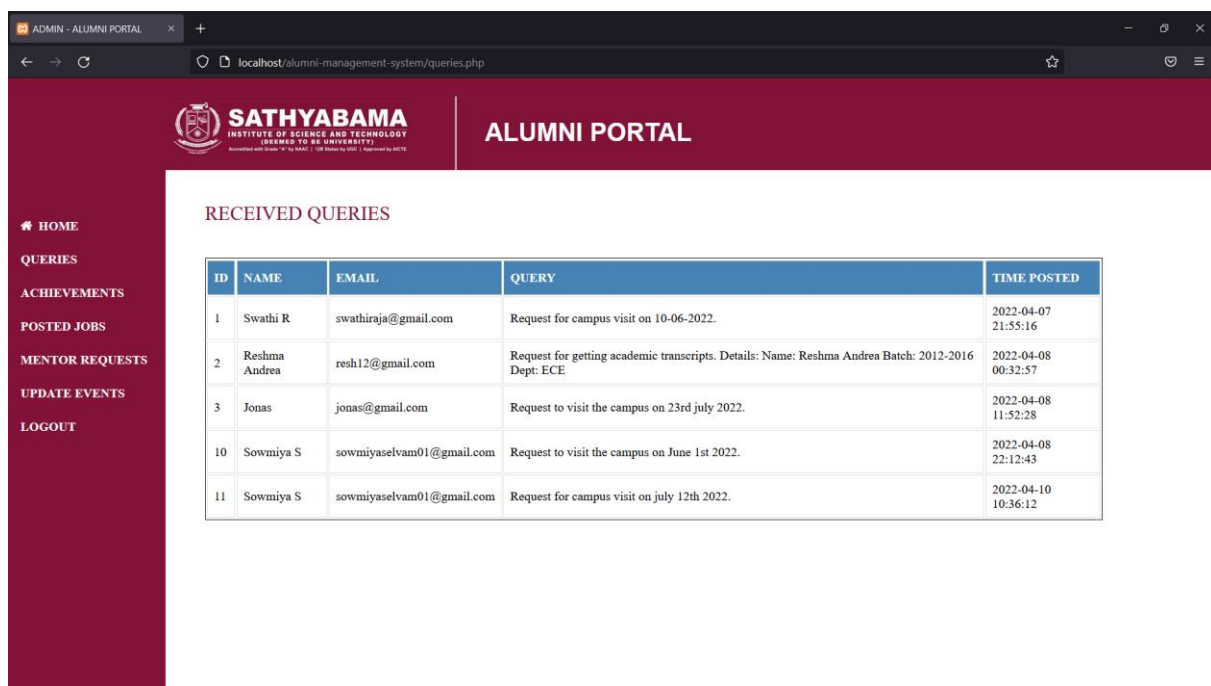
ADMIN - ALUMNI PORTAL

localhost/alumni-management-system/queries.php

SATHYABAMA
INSTITUTE OF SCIENCE AND TECHNOLOGY
(DEEMED TO BE UNIVERSITY)
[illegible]

ALUMNI PORTAL

HOME
QUERIES
ACHIEVEMENTS
POSTED JOBS
MENTOR REQUESTS
UPDATE EVENTS
LOGOUT

RECEIVED QUERIES

| ID | NAME | EMAIL | QUERY | TIME POSTED |
|---|---|---|---|---|
| 1 | Swathi R | swathiraja@gmail.com | Request for campus visit on 10-06-2022. | 2022-04-07 21:55:16 |
| 2 | Reshma Andrea | resh12@gmail.com | Request for getting academic transcripts. Details: Name: Reshma Andrea Batch: 2012-2016 Dept: ECE | 2022-04-08 00:32:57 |
| 3 | Jonas | jonas@gmail.com | Request to visit the campus on 23rd july 2022. | 2022-04-08 11:52:28 |
| 10 | Sowmiya S | sowmiyaselvam01@gmail.com | Request to visit the campus on June 1st 2022. | 2022-04-08 22:12:43 |
| 11 | Sowmiya S | sowmiyaselvam01@gmail.com | Request for campus visit on july 12th 2022. | 2022-04-10 10:36:12 |